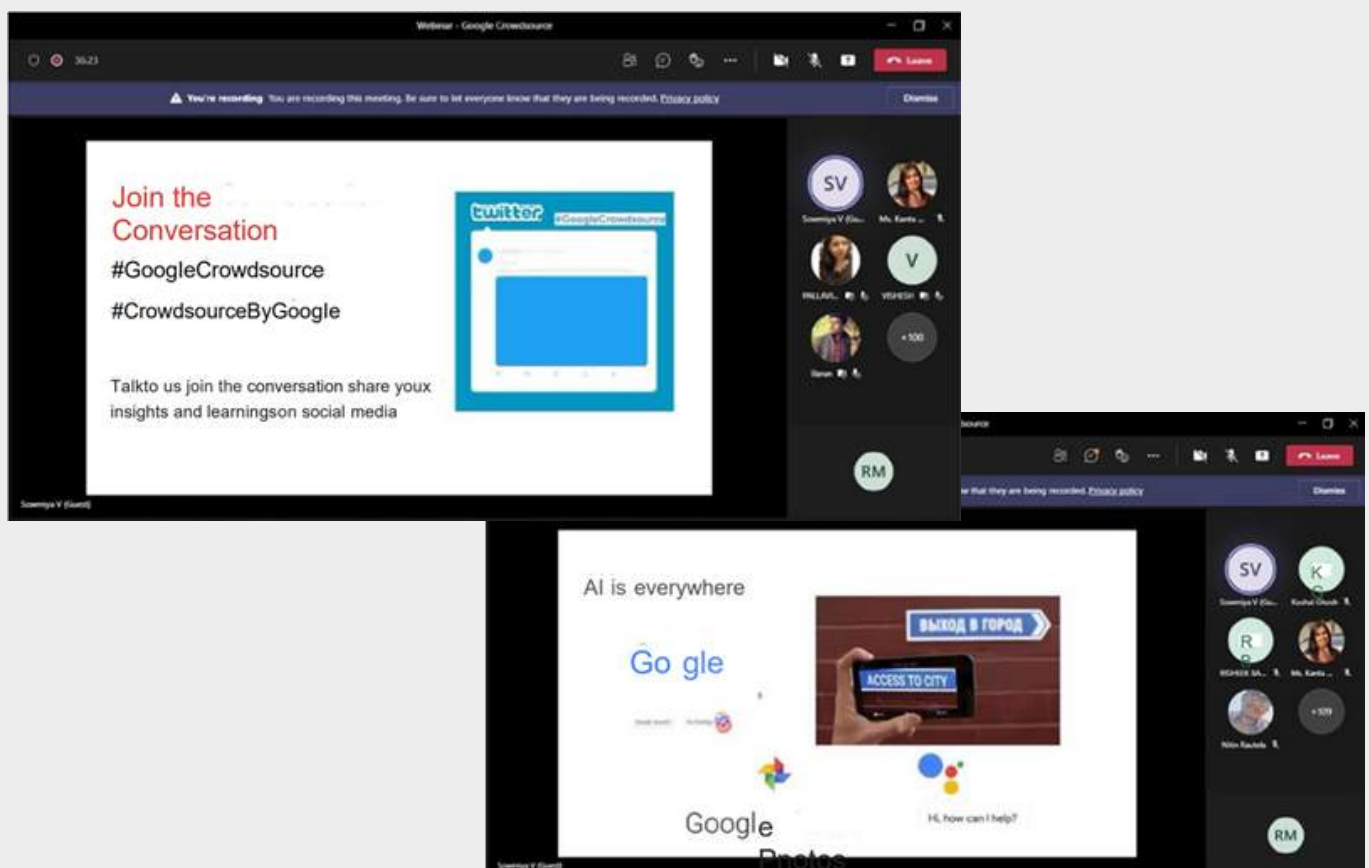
Webinar - Google Crowdsource

36:23

Leave

You're recording You are recording this meeting. Be sure to let everyone know that they are being recorded. Privacy policy

Dismiss

Join the Conversation

#GoogleCrowdsource

#CrowdsourceByGoogle

Talkto us join the conversation share youx insights and learningson social media

twitter #GoogleCrowdsource

SV

Sowmiya V (Gu...

Ms. Kavita ...

PALLAVI...

V

VISHESH

Varun

+100

RM

Sowmiya V (Guest)

dsource

Leave

that they are being recorded. Privacy policy

Dismiss

AI is everywhere

Go gle

ВЫХОД В ГОРОД

ACCESS TO CITY

Google Photos

Hi, how can I help?

SV

Sowmiya V (Gu...

K

Kushal Ghosh

R

RISHEEK SA...

Ms. Kavita ...

Nitin Rautela

+109

RM

Sowmiya V (Guest)